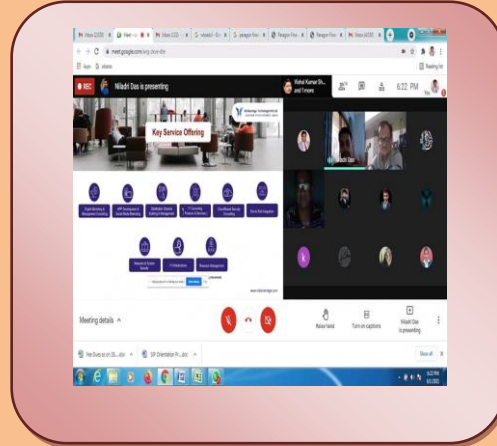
meet.google.com

REC Niladri Das is presenting

Rishal Kumar Sh... and 7 more

6:22 PM

Key Service Offering

Niladri Das

Meeting details ^

Raise hand

Turn on captions

Niladri Das is presenting

Show all

6:22 PM